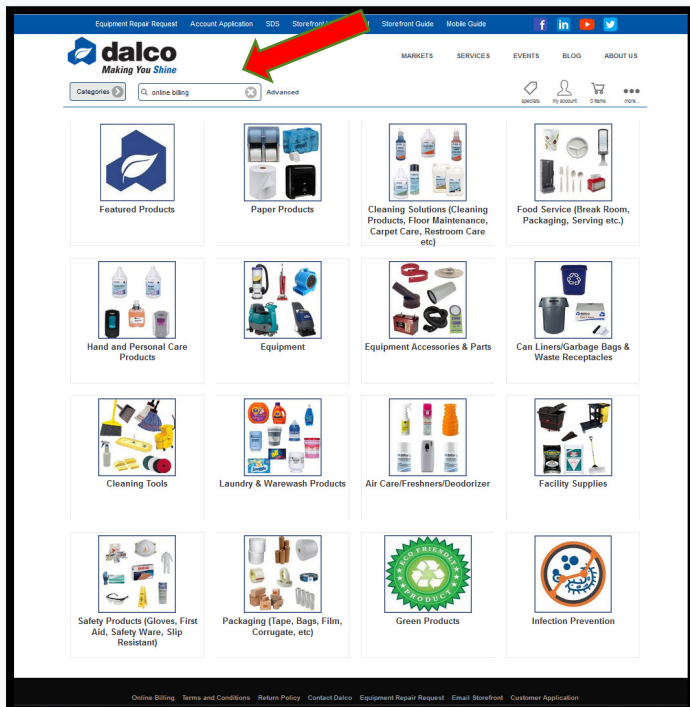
Equipment Repair Request Account Application SDS Storefront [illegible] Storefront Guide Mobile Guide

dalco
Making You Shine

MARKETS SERVICES EVENTS BLOG ABOUT US

Categories online billing Advanced

specials my account 0 items more...

Featured Products

Paper Products

Cleaning Solutions (Cleaning Products, Floor Maintenance, Carpet Care, Restroom Care etc)

Food Service (Break Room, Packaging, Serving etc.)

Hand and Personal Care Products

Equipment

Equipment Accessories & Parts

Can Liners/Garbage Bags & Waste Receptacles

Cleaning Tools

Laundry & Warewash Products

Air Care/Freshners/Deodorizer

Facility Supplies

Safety Products (Gloves, First Aid, Safety Ware, Slip Resistant)

Packaging (Tape, Bags, Film, Corrugate, etc)

ECO FRIENDLY PRODUCTS

Green Products

Infection Prevention

Online Billing Terms and Conditions Return Policy Contact Dalco Equipment Repair Request Email Storefront Customer Application